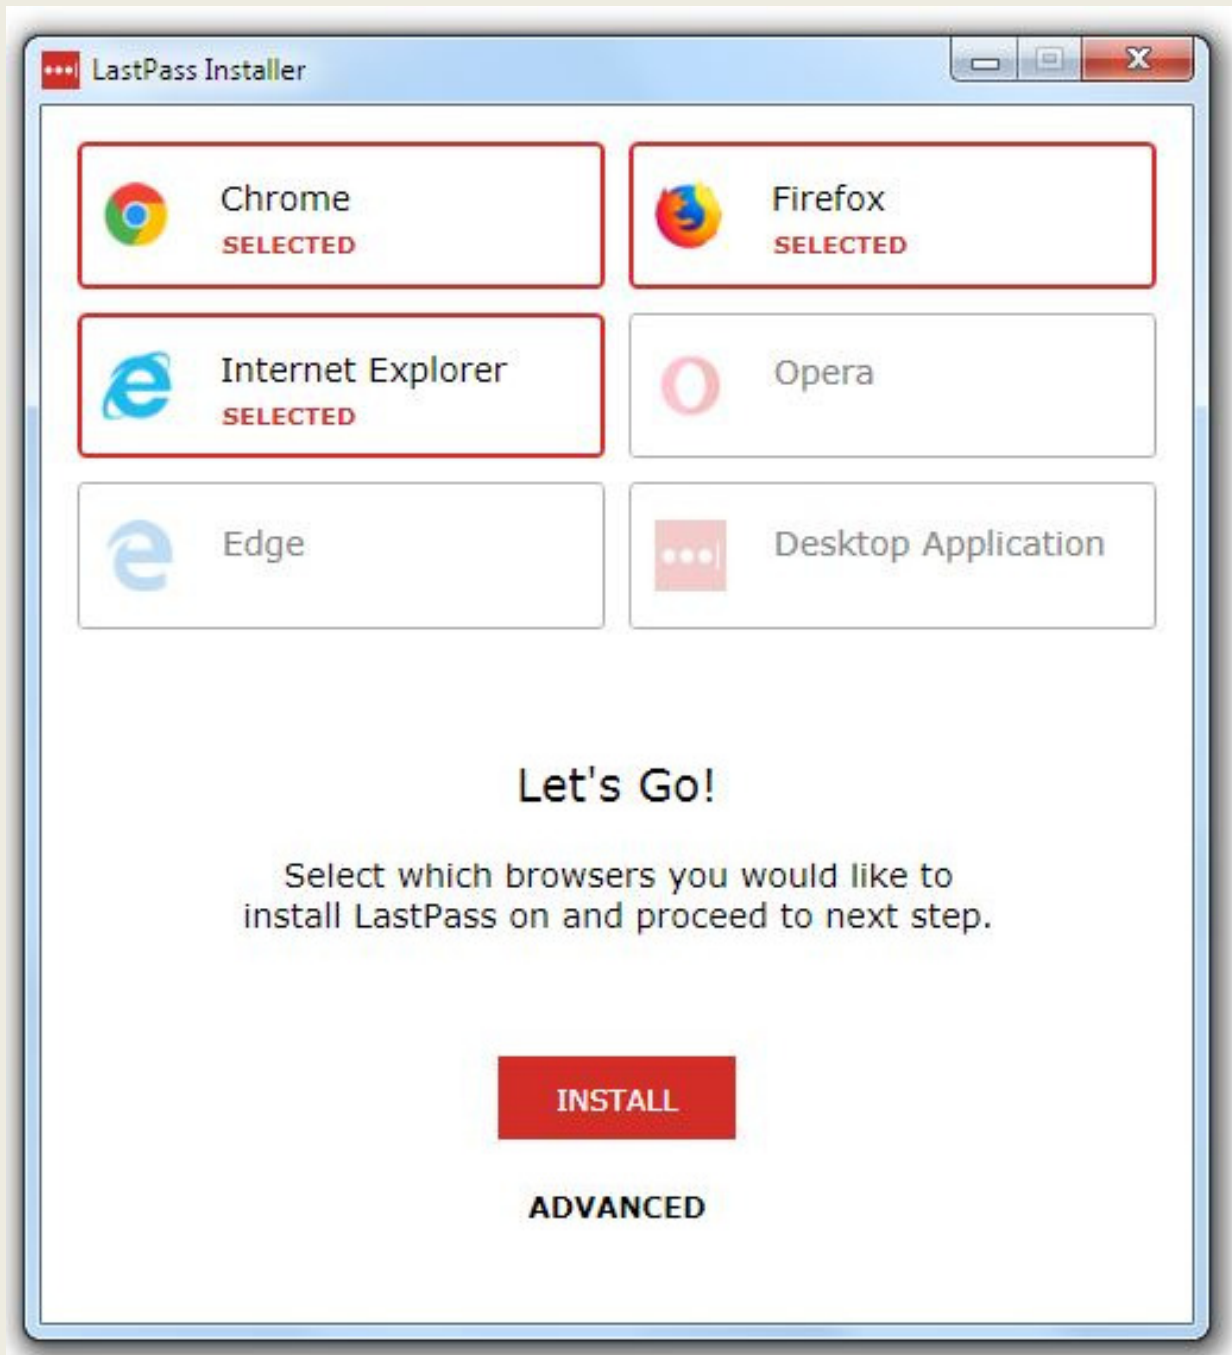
LastPass Installer

Chrome
SELECTED

Firefox
SELECTED

Internet Explorer
SELECTED

Opera

Edge

Desktop Application

Let's Go!

Select which browsers you would like to install LastPass on and proceed to next step.

INSTALL

ADVANCED